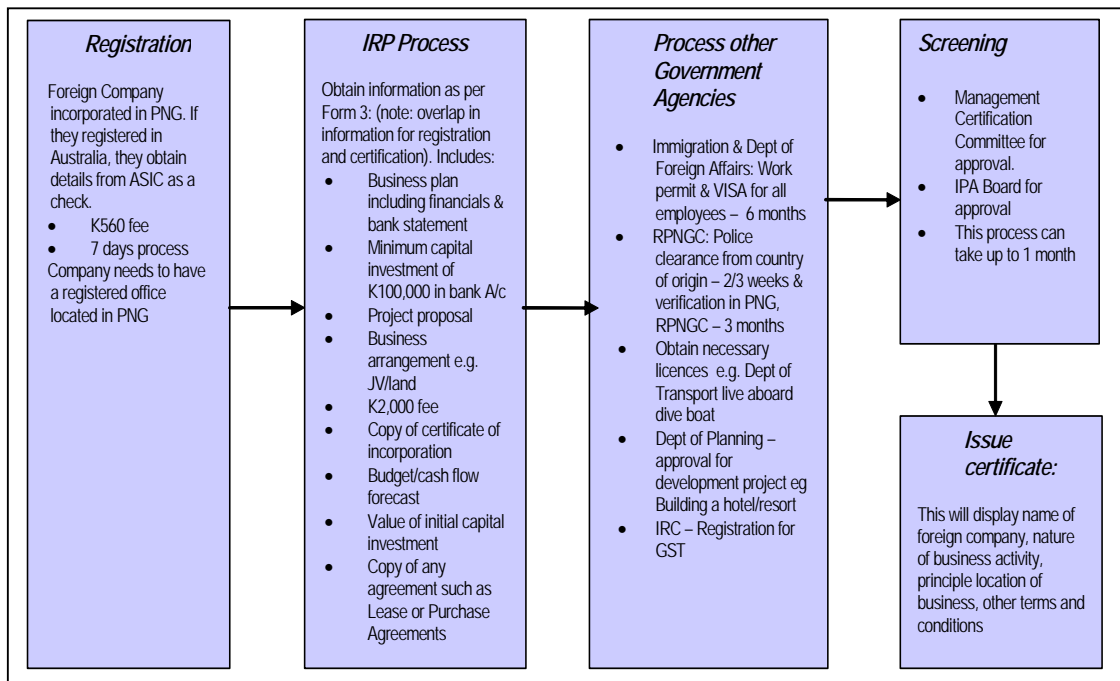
Registration

Foreign Company incorporated in PNG. If they registered in Australia, they obtain details from ASIC as a check.
- K560 fee
- 7 days process

Company needs to have a registered office located in PNG

IRP Process

Obtain information as per Form 3: (note: overlap in information for registration and certification). Includes:
- Business plan including financials & bank statement
- Minimum capital investment of K100,000 in bank A/c
- Project proposal
- Business arrangement e.g. JV/land
- K2,000 fee
- Copy of certificate of incorporation
- Budget/cash flow forecast
- Value of initial capital investment
- Copy of any agreement such as Lease or Purchase Agreements

Process other Government Agencies

- Immigration & Dept of Foreign Affairs: Work permit & VISA for all employees – 6 months
- RPNGC: Police clearance from country of origin – 2/3 weeks & verification in PNG, RPNGC – 3 months
- Obtain necessary licences e.g. Dept of Transport live aboard dive boat
- Dept of Planning – approval for development project eg Building a hotel/resort
- IRC – Registration for GST

Screening

- Management Certification Committee for approval.
- IPA Board for approval
- This process can take up to 1 month

Issue certificate:

This will display name of foreign company, nature of business activity, principle location of business, other terms and conditions